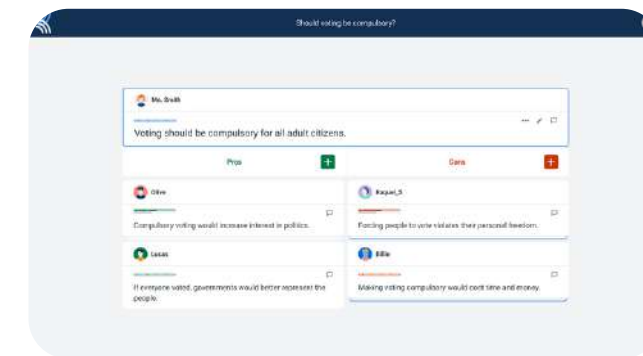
Should voting be compulsory?

Ms. Smith

Voting should be compulsory for all adult citizens.

Pros +

Cons +

Olive

Compulsory voting would increase interest in politics.

Raquel_S

Forcing people to vote violates their personal freedom.

Lucas

If everyone voted, governments would better represent the people.

Billie

Making voting compulsory would cost time and money.